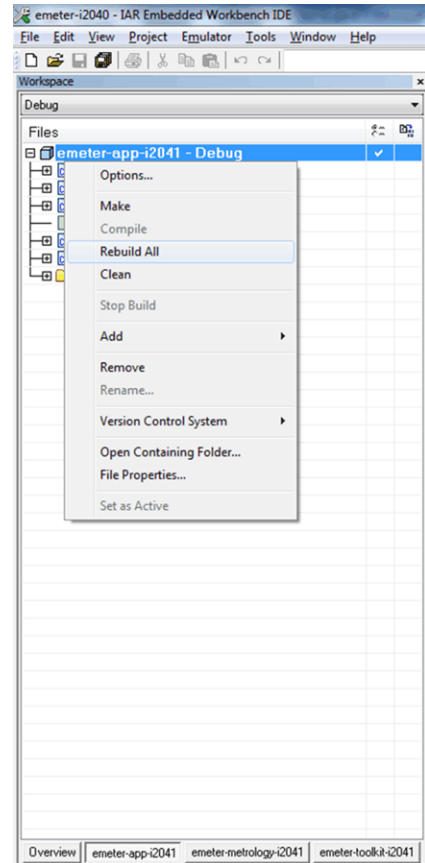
emeter-i2040 - IAR Embedded Workbench IDE

File Edit View Project Emulator Tools Window Help

Workspace

Debug

Files

emeter-app-i2041 - Debug

Options...

Make

Compile

Rebuild All

Clean

Stop Build

Add

Remove

Rename...

Version Control System

Open Containing Folder...

File Properties...

Set as Active

Overview | emeter-app-i2041 | emeter-metrology-i2041 | emeter-toolkit-i2041